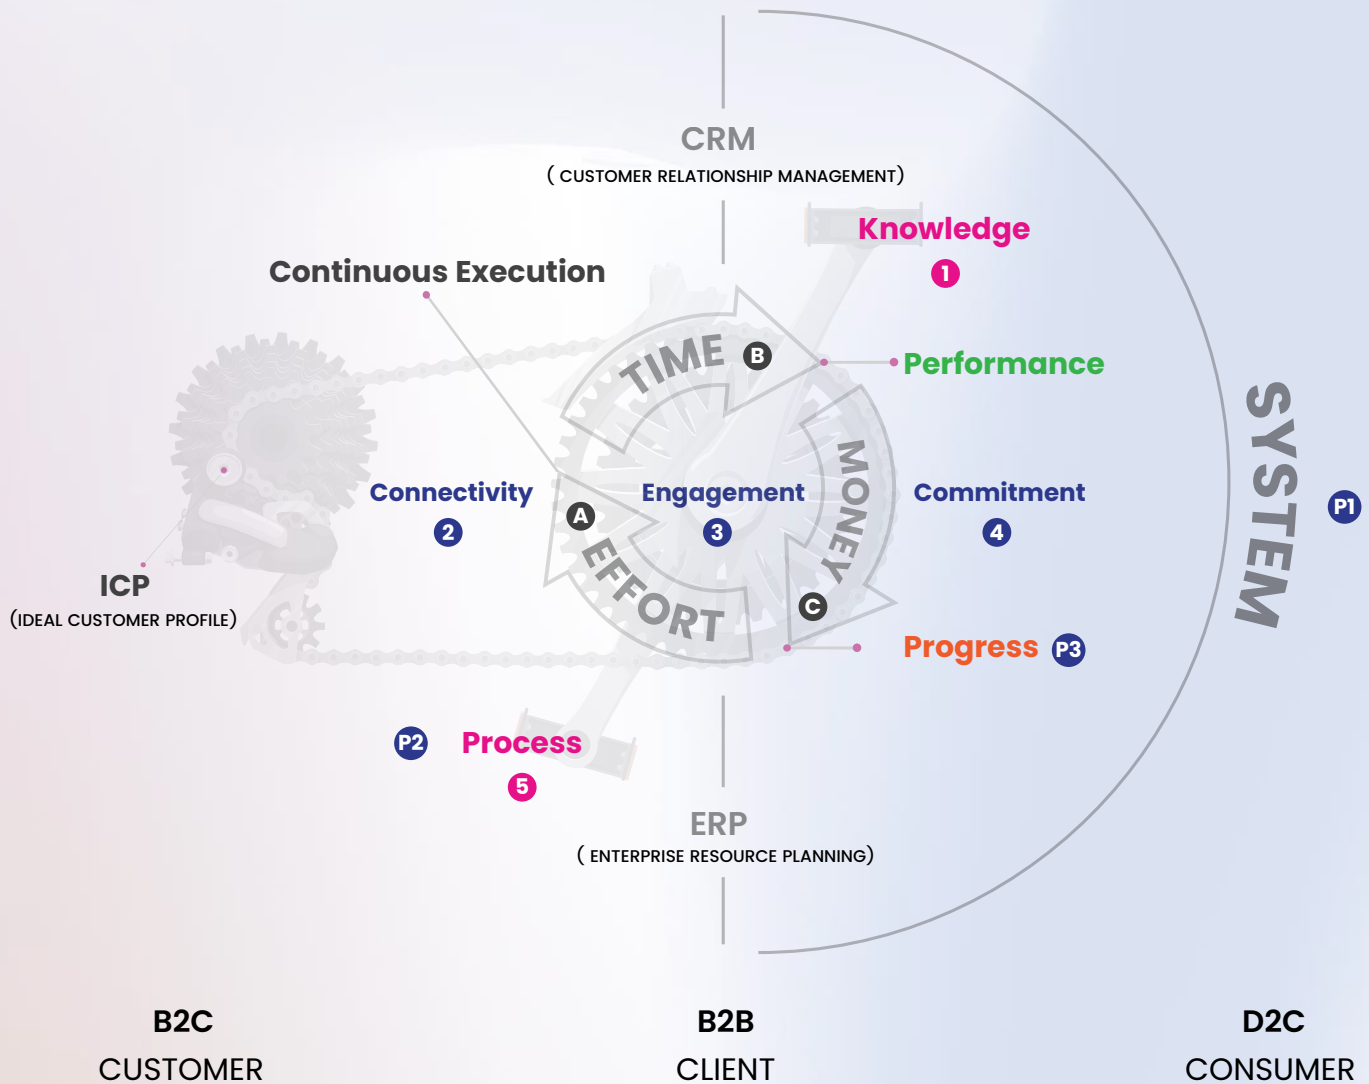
CRM
( CUSTOMER RELATIONSHIP MANAGEMENT)

Knowledge
1

Continuous Execution

TIME B

Performance

SYSTEM

P1

Connectivity
2

A

Engagement
3

MONEY

Commitment
4

ICP
(IDEAL CUSTOMER PROFILE)

EFFORT

C

Progress P3

P2 Process
5

ERP
( ENTERPRISE RESOURCE PLANNING)

B2C
CUSTOMER

B2B
CLIENT

D2C
CONSUMER